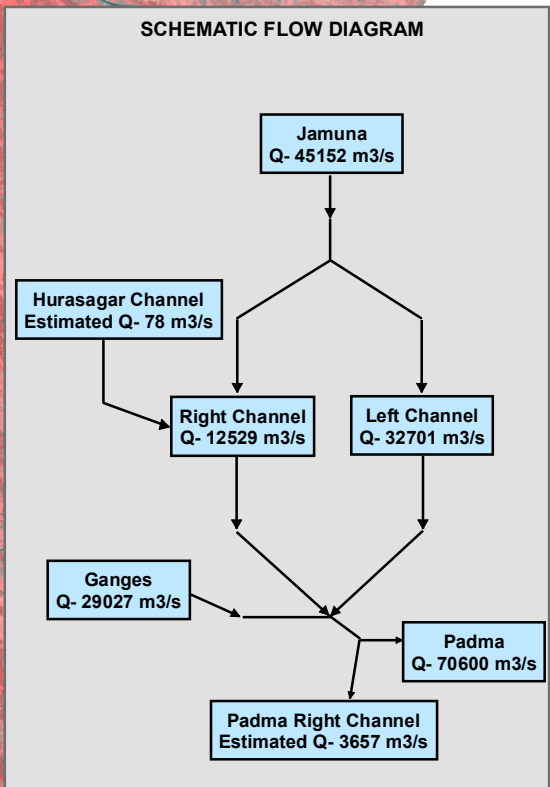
SCHEMATIC FLOW DIAGRAM

Jamuna
Q- 45152 m3/s

Hurasagar Channel
Estimated Q- 78 m3/s

Right Channel
Q- 12529 m3/s

Left Channel
Q- 32701 m3/s

Ganges
Q- 29027 m3/s

Padma
Q- 70600 m3/s

Padma Right Channel
Estimated Q- 3657 m3/s